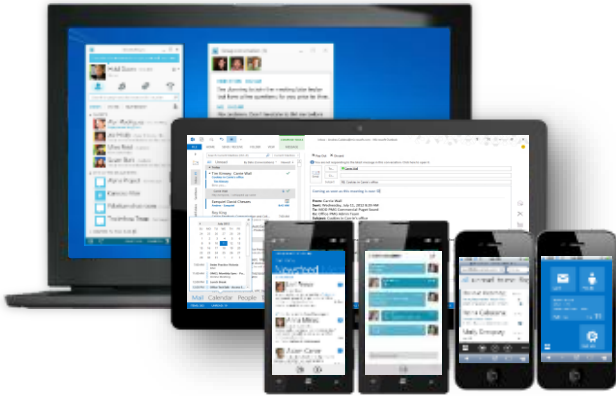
Heidi Saxon

The dial-in is posted in the meeting invite below but here are a few numbers for you once to know.

Sunshine Lane
Kitty Miller
Jason Lane

Mail  Calendar  People

Newsfeed

Luis Torres
Lisa Miller
Euan Carter

Mail Calendar People